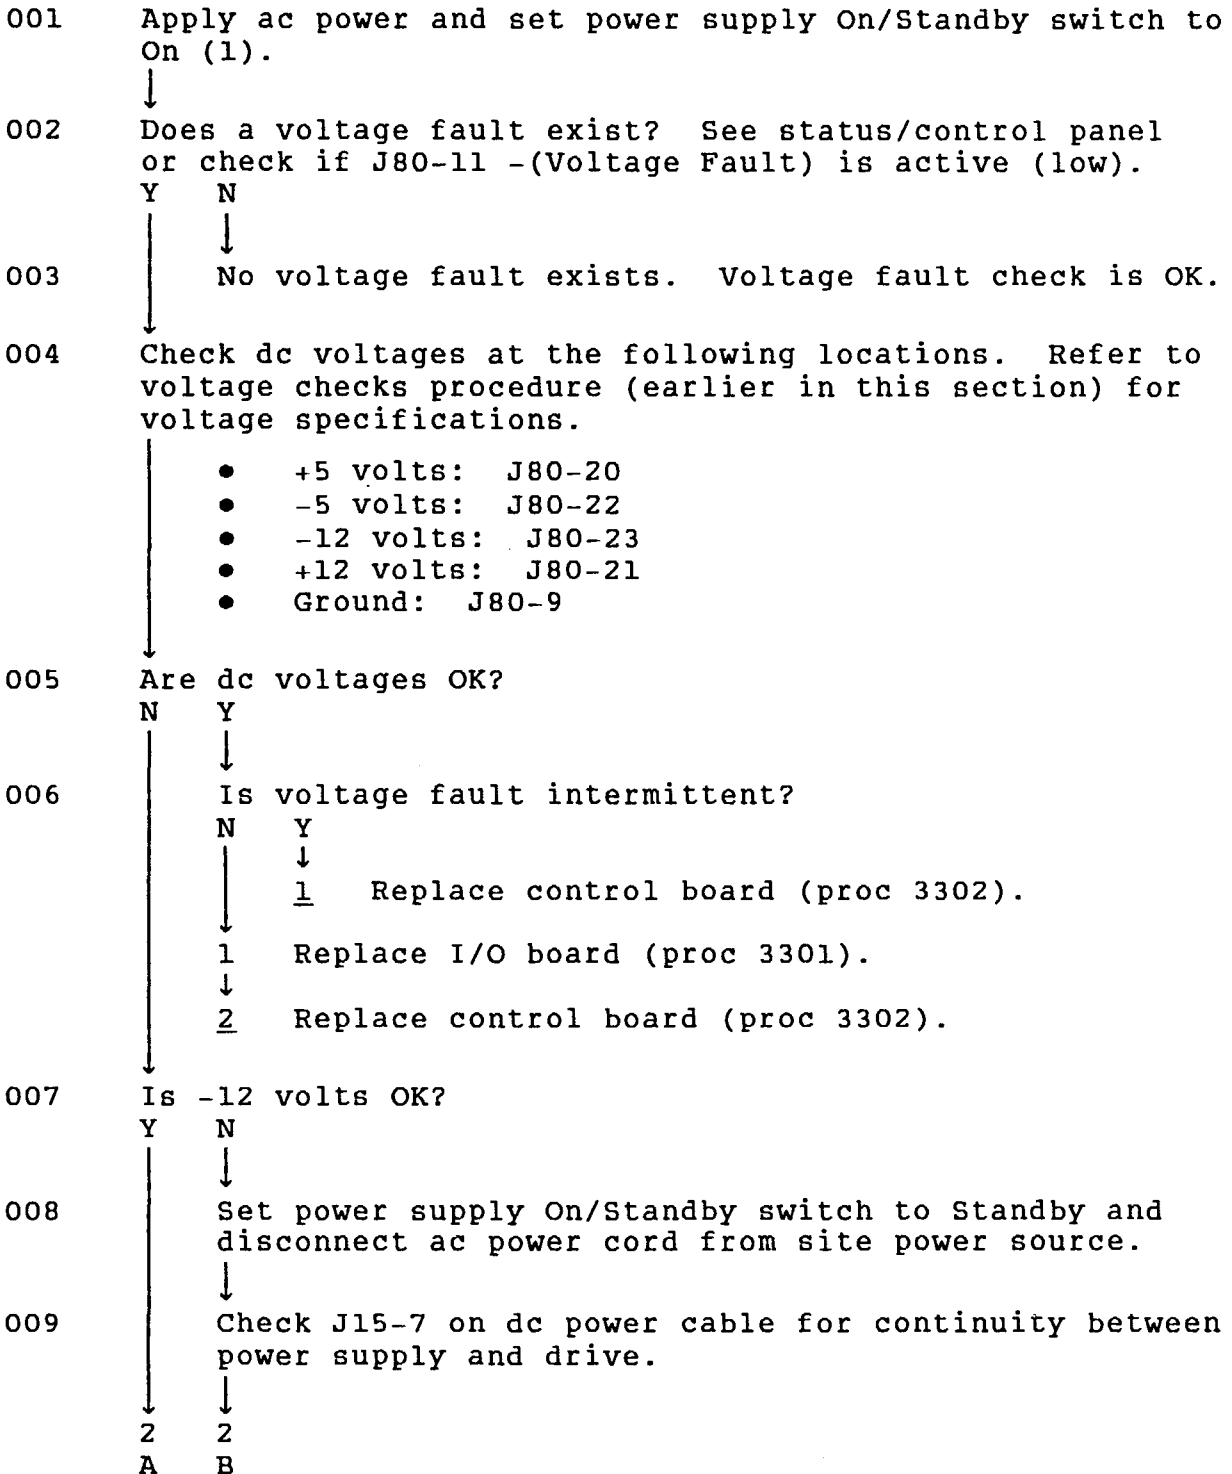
001 Apply ac power and set power supply On/Standby switch to On (1).

002 Does a voltage fault exist? See status/control panel or check if J80-11 -(Voltage Fault) is active (low).
Y N

003 No voltage fault exists. Voltage fault check is OK.

004 Check dc voltages at the following locations. Refer to voltage checks procedure (earlier in this section) for voltage specifications.

• +5 volts: J80-20
• -5 volts: J80-22
• -12 volts: J80-23
• +12 volts: J80-21
• Ground: J80-9

005 Are dc voltages OK?
N Y

006 Is voltage fault intermittent?
N Y

1 Replace control board (proc 3302).

1 Replace I/O board (proc 3301).

2 Replace control board (proc 3302).

007 Is -12 volts OK?
Y N

008 Set power supply On/Standby switch to Standby and disconnect ac power cord from site power source.

009 Check J15-7 on dc power cable for continuity between power supply and drive.

2 2
A B